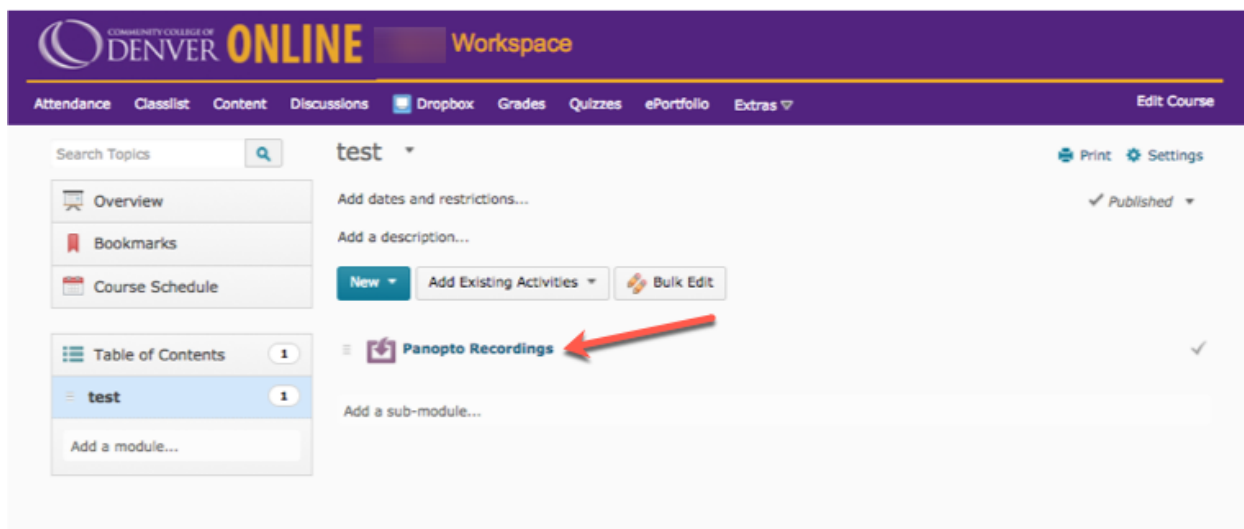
COMMUNITY COLLEGE OF DENVER ONLINE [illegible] Workspace

Attendance Classlist Content Discussions Dropbox Grades Quizzes ePortfolio Extras

Edit Course

Search Topics

Overview

Bookmarks

Course Schedule

Table of Contents 1

test 1

Add a module...

test

Print Settings

Add dates and restrictions...

Published

Add a description...

New Add Existing Activities Bulk Edit

Panopto Recordings

Add a sub-module...